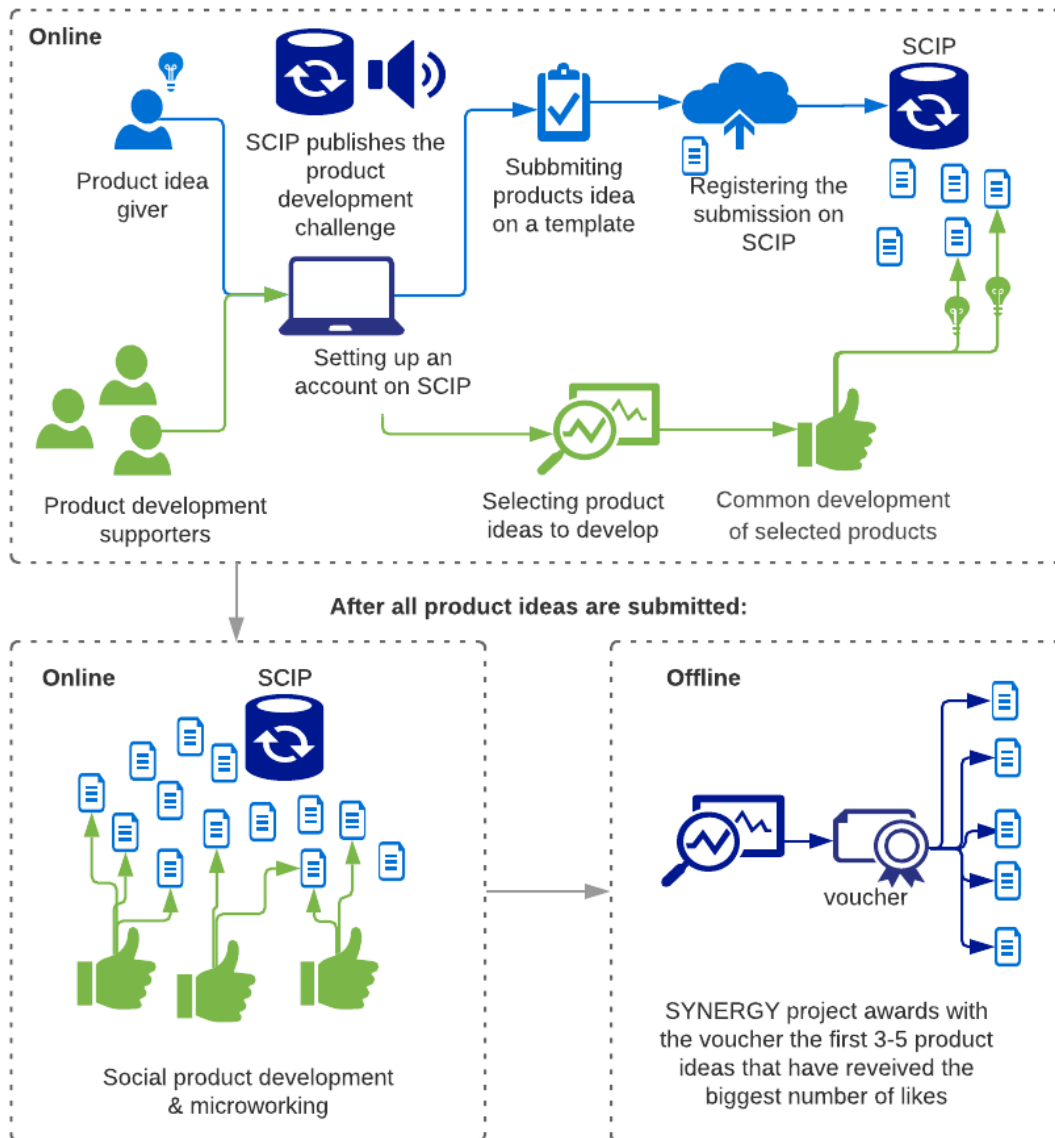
Online

SCIP

Product idea giver

SCIP publishes the product development challenge

Subbmiting products idea on a template

Registering the submission on SCIP

Setting up an account on SCIP

Product development supporters

Selecting product ideas to develop

Common development of selected products

After all product ideas are submitted:

Online

SCIP

Social product development & microworking

Offline

voucher

SYNERGY project awards with the voucher the first 3-5 product ideas that have reveived the biggest number of likes